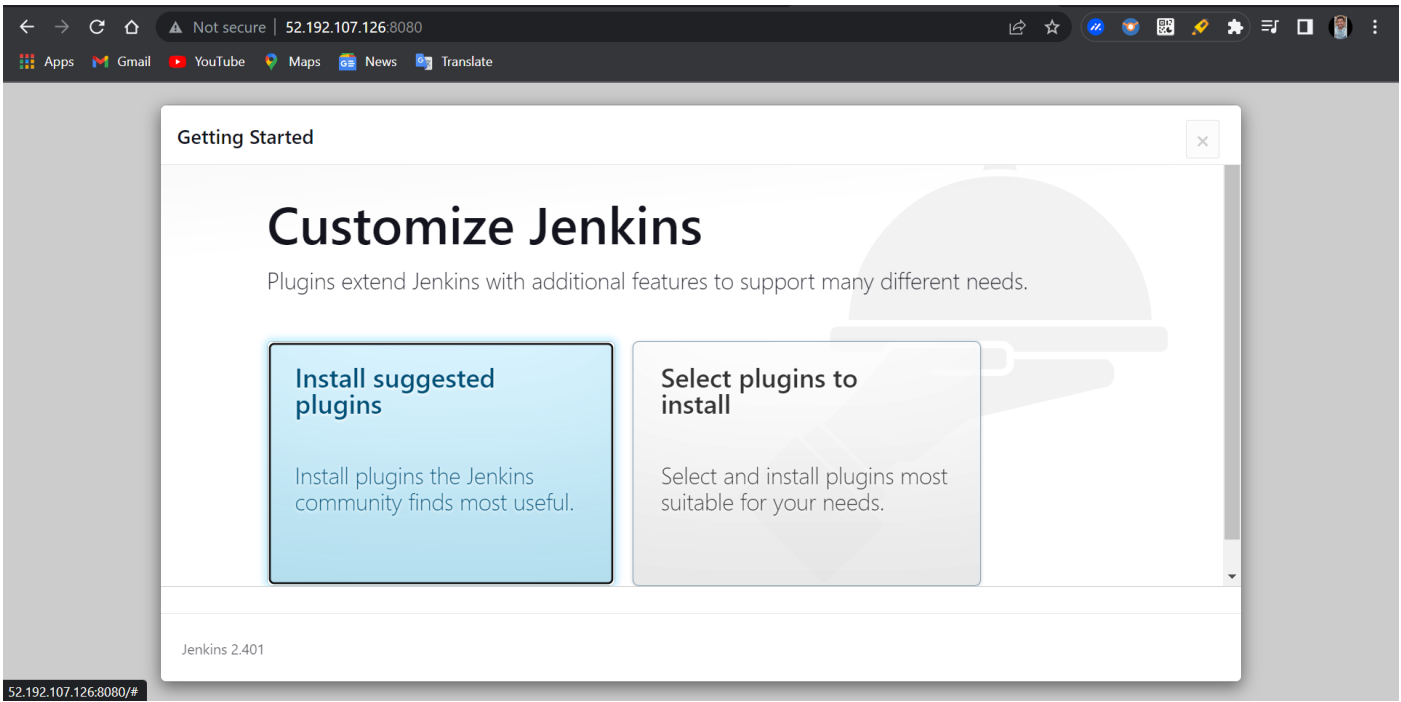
Not secure | 52.192.107.126:8080

Apps Gmail YouTube Maps News Translate

Getting Started

×

Customize Jenkins

Plugins extend Jenkins with additional features to support many different needs.

Install suggested plugins

Install plugins the Jenkins community finds most useful.

Select plugins to install

Select and install plugins most suitable for your needs.

Jenkins 2.401

52.192.107.126:8080/#